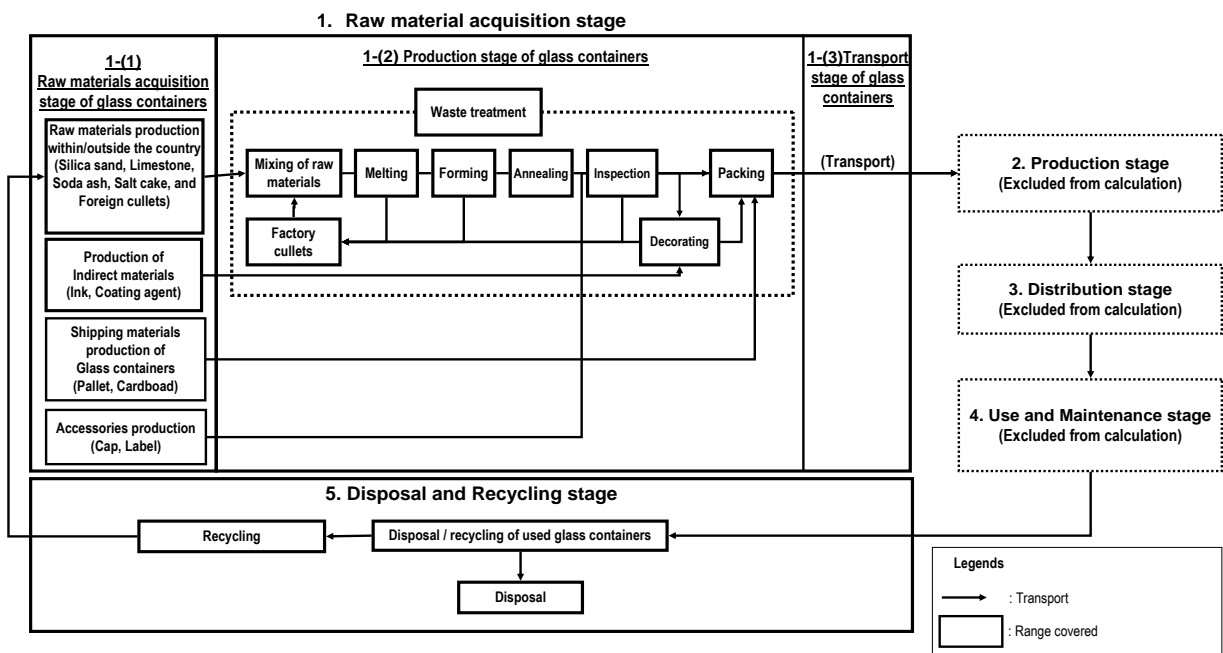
1. Raw material acquisition stage

1-(1) Raw materials acquisition stage of glass containers

Raw materials production within/outside the country (Silica sand, Limestone, Soda ash, Salt cake, and Foreign cullets)

Production of Indirect materials (Ink, Coating agent)

Shipping materials production of Glass containers (Pallet, Cardboad)

Accessories production (Cap, Label)

1-(2) Production stage of glass containers

Waste treatment

Mixing of raw materials

Melting

Forming

Annealing

Inspection

Packing

Factory cullets

Decorating

1-(3)Transport stage of glass containers

(Transport)

2. Production stage (Excluded from calculation)

3. Distribution stage (Excluded from calculation)

4. Use and Maintenance stage (Excluded from calculation)

5. Disposal and Recycling stage

Recycling

Disposal / recycling of used glass containers

Disposal

Legends

: Transport

: Range covered